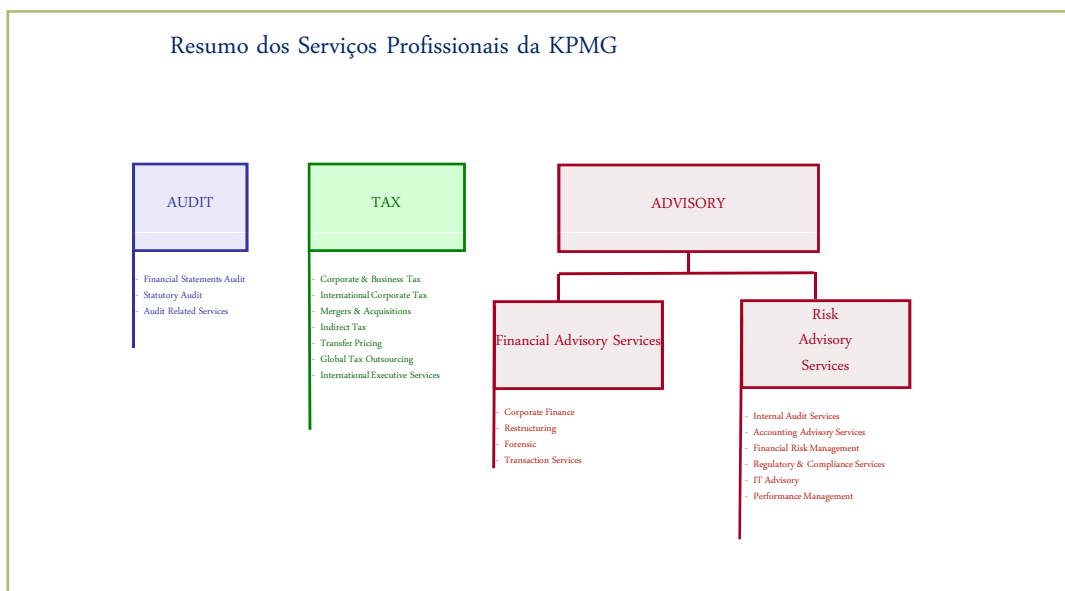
Resumo dos Serviços Profissionais da KPMG

AUDIT

- Financial Statements Audit
- Statutory Audit
- Audit Related Services

TAX

- Corporate & Business Tax
- International Corporate Tax
- Mergers & Acquisitions
- Indirect Tax
- Transfer Pricing
- Global Tax Outsourcing
- International Executive Services

ADVISORY

Financial Advisory Services

- Corporate Finance
- Restructuring
- Forensic
- Transaction Services

Risk Advisory Services

- Internal Audit Services
- Accounting Advisory Services
- Financial Risk Management
- Regulatory & Compliance Services
- IT Advisory
- Performance Management